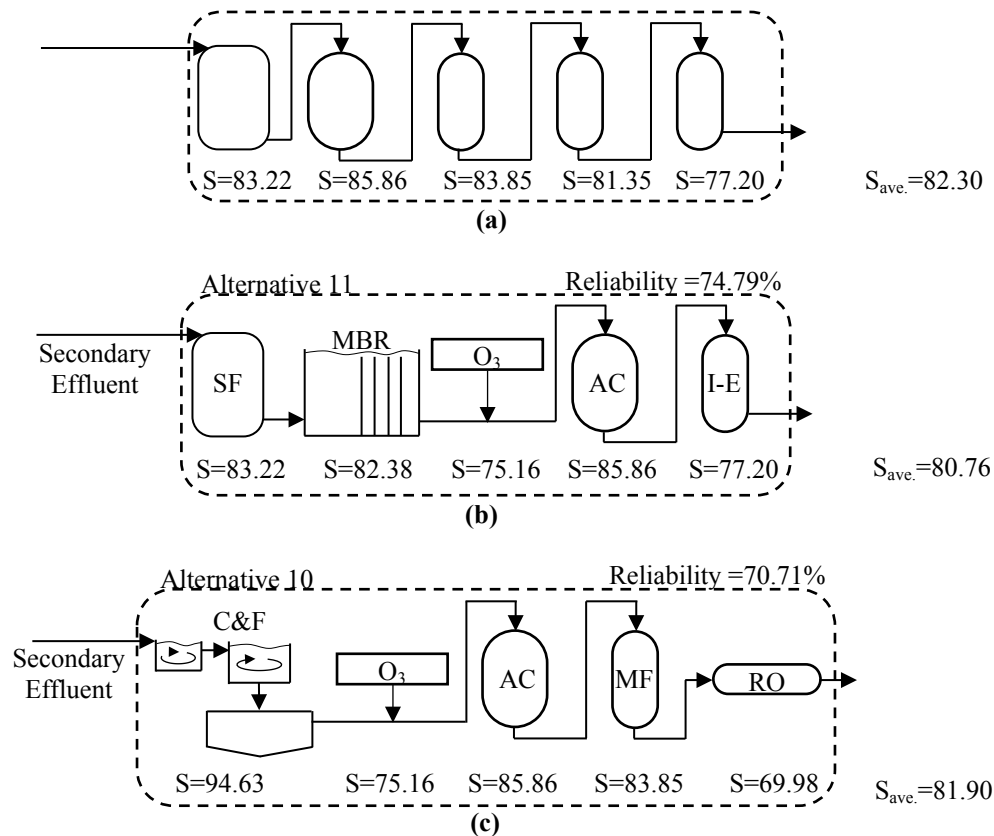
S=83.22 S=85.86 S=83.85 S=81.35 S=77.20

$S_{ave.}$=82.30

(a)

Alternative 11

Reliability =74.79%

Secondary Effluent

SF

MBR

$O_3$

AC

I-E

S=83.22 S=82.38 S=75.16 S=85.86 S=77.20

$S_{ave.}$=80.76

(b)

Alternative 10

Reliability =70.71%

Secondary Effluent

C&F

$O_3$

AC

MF

RO

S=94.63 S=75.16 S=85.86 S=83.85 S=69.98

$S_{ave.}$=81.90

(c)